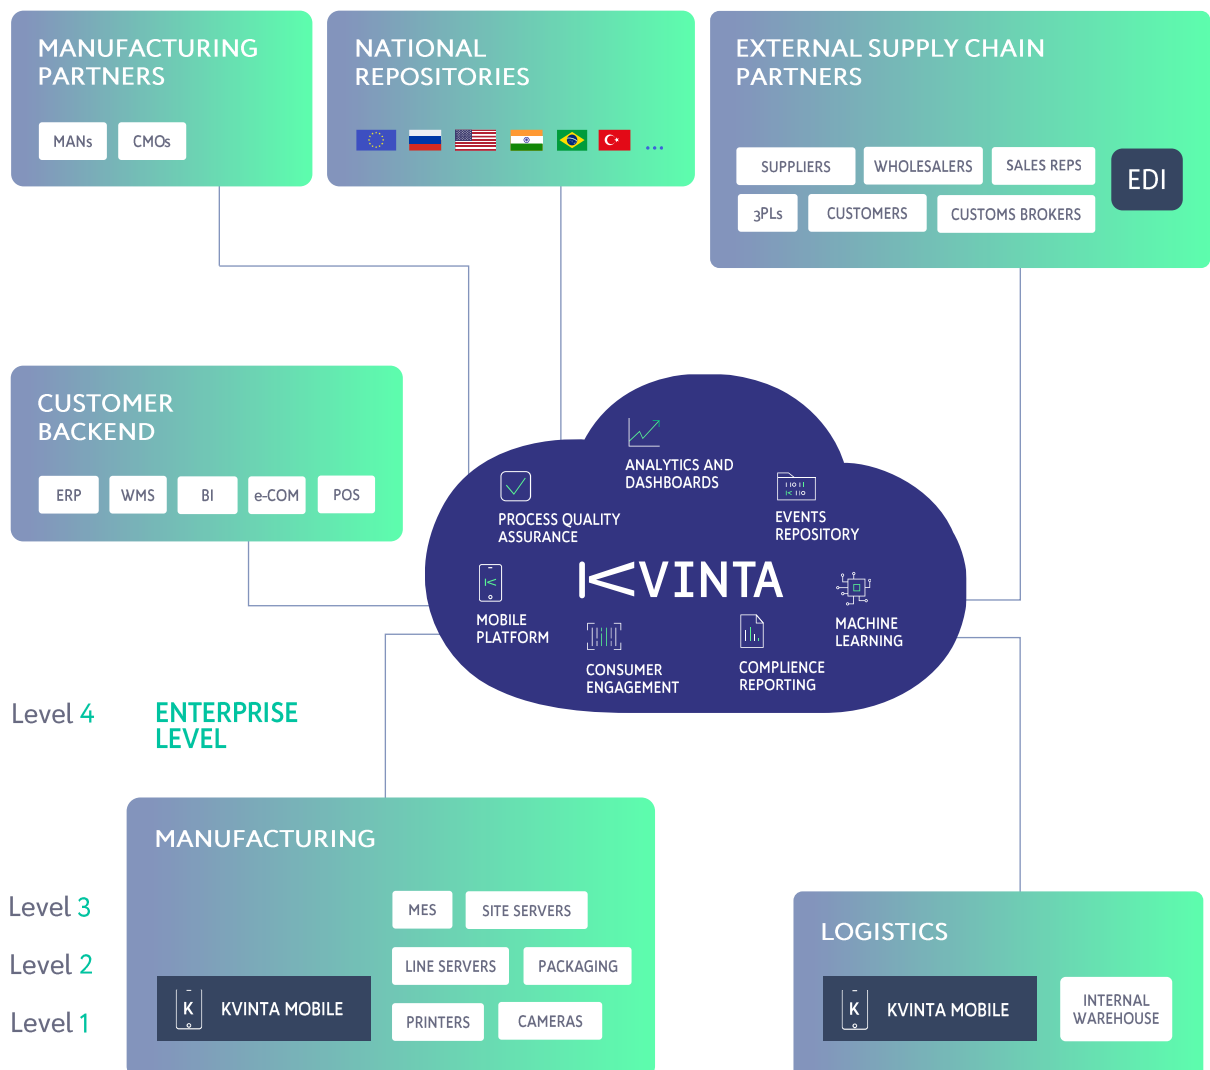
MANUFACTURING PARTNERS

MANs

CMOs

NATIONAL REPOSITORIES

...

EXTERNAL SUPPLY CHAIN PARTNERS

SUPPLIERS

WHOLESALERS

SALES REPS

EDI

3PLs

CUSTOMERS

CUSTOMS BROKERS

CUSTOMER BACKEND

ERP

WMS

BI

e-COM

POS

ANALYTICS AND DASHBOARDS

PROCESS QUALITY ASSURANCE

EVENTS REPOSITORY

MOBILE PLATFORM

KVINTA

MACHINE LEARNING

CONSUMER ENGAGEMENT

COMPLIENCE REPORTING

Level 4

ENTERPRISE LEVEL

MANUFACTURING

Level 3

Level 2

Level 1

MES

SITE SERVERS

LINE SERVERS

PACKAGING

K KVINTA MOBILE

PRINTERS

CAMERAS

LOGISTICS

K KVINTA MOBILE

INTERNAL WAREHOUSE